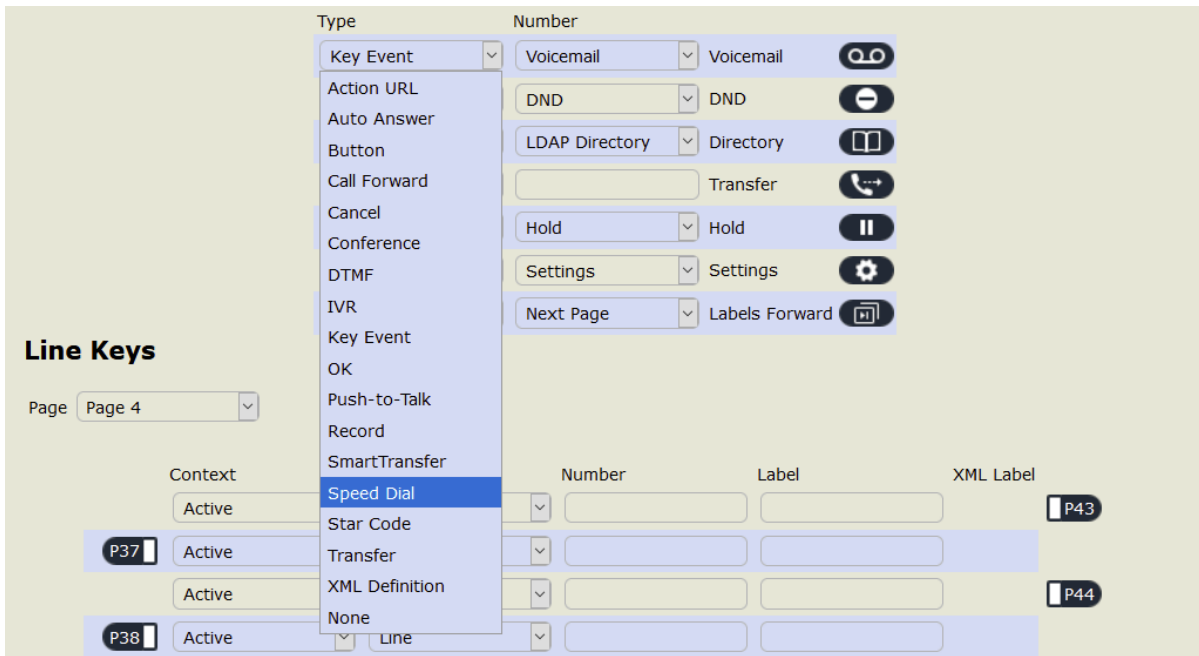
Type Number

Key Event | Voicemail | Voicemail

Action URL
Auto Answer
Button
Call Forward
Cancel
Conference
DTMF
IVR
Key Event
OK
Push-to-Talk
Record
SmartTransfer
Speed Dial
Star Code
Transfer
XML Definition
None

DND | DND
LDAP Directory | Directory
Transfer
Hold | Hold
Settings | Settings
Next Page | Labels Forward

Line Keys

Page Page 4

Context Number Label XML Label

Active P43
P37 Active
Active P44
P38 Active Line